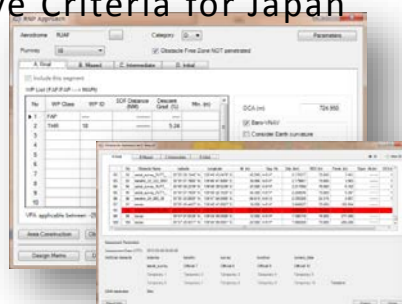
ve Criteria for Japan

RNP Approach

Aerodrome RJAF

Category D

Parameters

Runway 18

Obstacle Free Zone NOT penetrated

A. Final

B. Missed

C. Intermediate

D. Initial

Include this segment

WP List (FAF/FAP --> MAPt)

| No | WP Class | WP ID | SOF Distance (NM) | Descent Gradi. (%) | Min. (m) |
|---|---|---|---|---|---|
| 1 | FAP | | | | |
| 2 | THR | 18 | | 5.24 | |
| 3 | | | | | |
| 4 | | | | | |
| 5 | | | | | |
| 6 | | | | | |
| 7 | | | | | |
| 8 | | | | | |
| 9 | | | | | |
| 10 | | | | | |

OCA (m) 724.950

Baro-VNAV

Consider Earth curvature

VPA applicable between : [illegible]

Area Construction

Design Matrix

Final

B.Missed

C.Intermediate

D.Initial